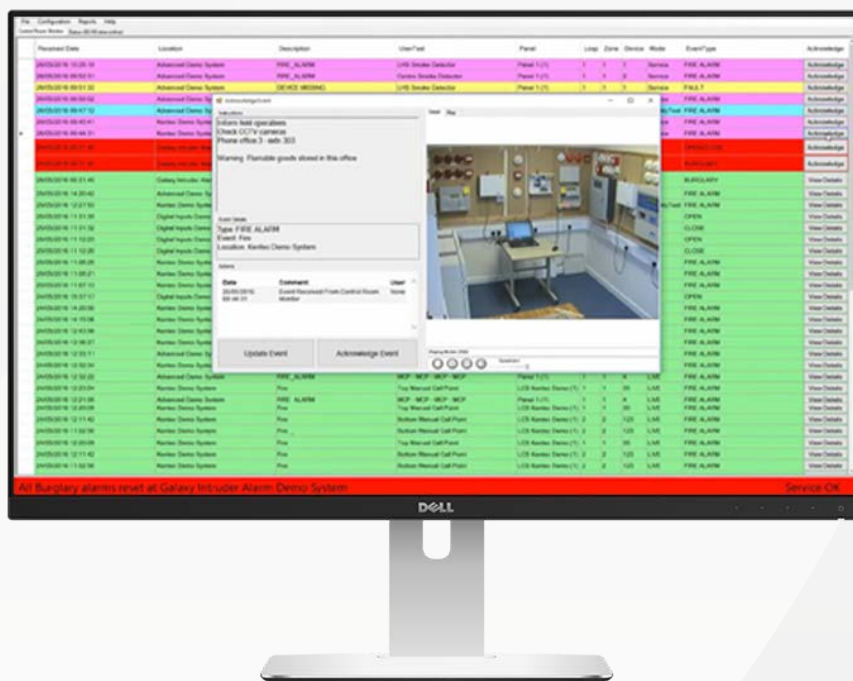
File Configuration Reports Help

| Received Date | Location | Description | UserText | Panel | Loop | Zone | Device | Mode | EventType | Acknowledge |
|---|---|---|---|---|---|---|---|---|---|---|
| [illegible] | Advanced Demo System | FIRE_ALARM | LHS Smoke Detector | Panel 1 (1) | 1 | 1 | 1 | Service | FIRE ALARM | Acknowledge |
| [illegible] | Advanced Demo System | FIRE_ALARM | Centre Smoke Detector | Panel 1 (1) | 1 | 1 | 2 | Service | FIRE ALARM | Acknowledge |
| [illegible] | Advanced Demo System | DEVICE MISSING | LHS Smoke Detector | Panel 1 (1) | 1 | 1 | 1 | Service | FAULT | Acknowledge |
| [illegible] | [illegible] | | | | | | | | FIRE ALARM | Acknowledge |
| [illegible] | Advanced Demo System | | | | | | | | FIRE ALARM | Acknowledge |
| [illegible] | Kentec Demo System | | | | | | | | FIRE ALARM | Acknowledge |
| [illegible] | Kentec Demo System | | | | | | | | FIRE ALARM | Acknowledge |
| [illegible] | Galaxy Intruder Alar | | | | | | | | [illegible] | Acknowledge |
| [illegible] | Galaxy Intruder Alar | | | | | | | | BURGLARY | Acknowledge |
| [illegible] | Galaxy Intruder Alar | | | | | | | | BURGLARY | View Details |
| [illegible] | Advanced Demo Sy | | | | | | | | FIRE ALARM | View Details |
| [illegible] | Kentec Demo Syste | | | | | | | | FIRE ALARM | View Details |
| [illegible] | Digital Inputs Demo | | | | | | | | OPEN | View Details |
| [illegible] | Digital Inputs Demo | | | | | | | | CLOSE | View Details |
| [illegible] | Digital Inputs Demo | | | | | | | | OPEN | View Details |
| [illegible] | Digital Inputs Demo | | | | | | | | CLOSE | View Details |
| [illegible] | Kentec Demo Syste | | | | | | | | FIRE ALARM | View Details |
| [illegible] | Kentec Demo Syste | | | | | | | | FIRE ALARM | View Details |
| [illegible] | Kentec Demo Syste | | | | | | | | FIRE ALARM | View Details |
| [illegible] | Digital Inputs Demo | | | | | | | | OPEN | View Details |
| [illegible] | Kentec Demo Syste | | | | | | | | FIRE ALARM | View Details |
| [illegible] | Kentec Demo Syste | | | | | | | | FIRE ALARM | View Details |
| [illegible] | Kentec Demo Syste | | | | | | | | FIRE ALARM | View Details |
| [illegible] | Kentec Demo Syste | | | | | | | | FIRE ALARM | View Details |
| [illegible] | Advanced Demo Syste | | | | | | | | FIRE ALARM | View Details |
| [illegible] | Kentec Demo Syste | | | | | | | | FIRE ALARM | View Details |
| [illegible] | Kentec Demo System | Fire | MCP - MCP - MCP - MCP | | | | | | FIRE ALARM | View Details |
| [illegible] | Kentec Demo System | Fire | Toy Manual Call Point | LCS Kentec Demo (1) | 1 | 1 | 30 | LIVE | FIRE ALARM | View Details |
| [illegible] | Advanced Demo System | FIRE_ALARM | MCP - MCP - MCP - MCP | Panel 1 (1) | 1 | 1 | 4 | LIVE | FIRE ALARM | View Details |
| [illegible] | Kentec Demo System | Fire | Toy Manual Call Point | LCS Kentec Demo (1) | 1 | 1 | 30 | LIVE | FIRE ALARM | View Details |
| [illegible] | Kentec Demo System | Fire | Bottom Manual Call Point | LCS Kentec Demo (1) | 2 | 2 | 125 | LIVE | FIRE ALARM | View Details |
| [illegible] | Kentec Demo System | Fire | Bottom Manual Call Point | LCS Kentec Demo (1) | 2 | 2 | 125 | LIVE | FIRE ALARM | View Details |
| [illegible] | Kentec Demo System | Fire | Toy Manual Call Point | LCS Kentec Demo (1) | 1 | 1 | 30 | LIVE | FIRE ALARM | View Details |
| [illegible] | Kentec Demo System | Fire | Bottom Manual Call Point | LCS Kentec Demo (1) | 2 | 2 | 125 | LIVE | FIRE ALARM | View Details |
| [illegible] | Kentec Demo System | Fire | Bottom Manual Call Point | LCS Kentec Demo (1) | 2 | 2 | 125 | LIVE | FIRE ALARM | View Details |

AcknowledgeEvent

Instructions
Inform field operatives
Check CCTV cameras
Phone office 3 - extn 303

Warning: Flammable goods stored in this office

Event Details
Type: FIRE ALARM
Event: Fire
Location: Kentec Demo System

Actions
| Date | Comment | User |
|---|---|---|
| 26/05/2016 09:46:31 | Event Received From Control Room Monitor | None |

Update Event
Acknowledge Event

Event Live Play

All Burglary alarms reset at Galaxy Intruder Alarm Demo System
Service OK

DELL